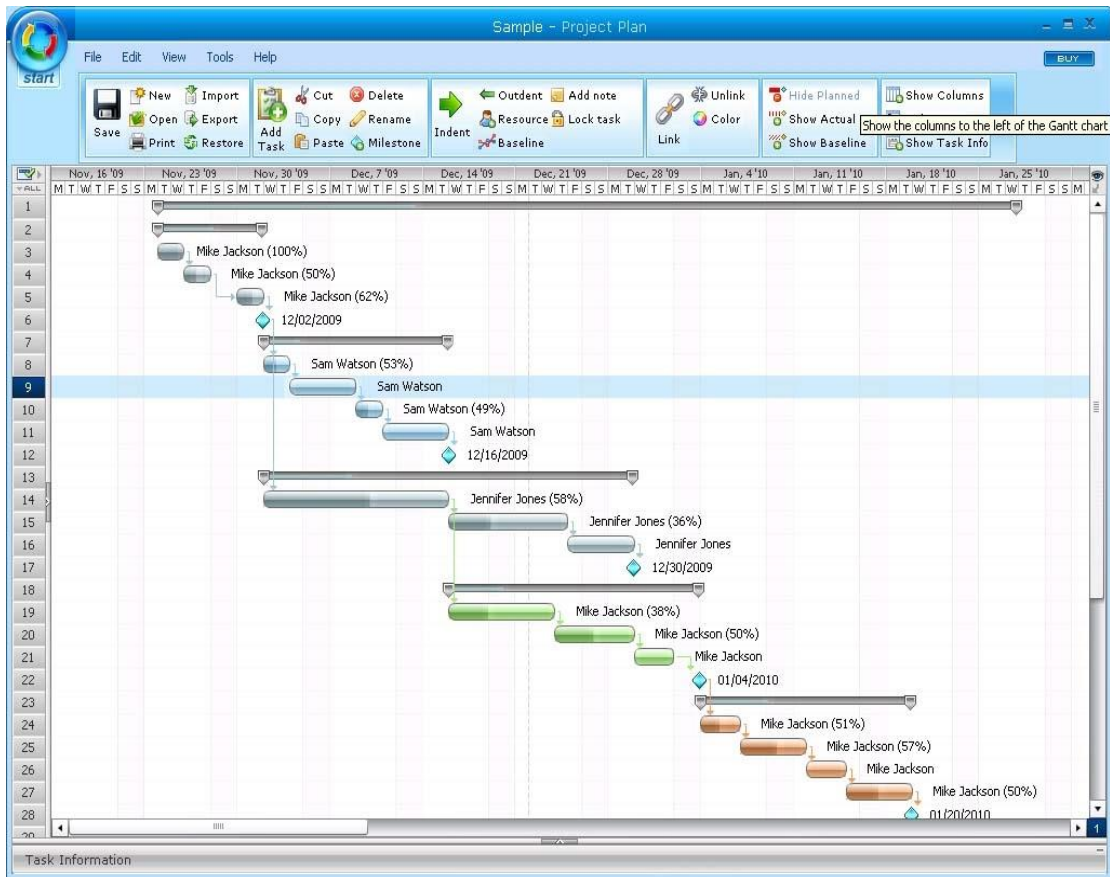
Sample - Project Plan

start

File Edit View Tools Help

BUY

New Import Open Export Save Print Restore

Add Task

Cut Delete Copy Rename Paste Milestone

Indent

Outdent Add note Resource Lock task Baseline

Link

Unlink Color

Hide Planned Show Actual Show Baseline

Show Columns Show Task Info

Show the columns to the left of the Gantt chart

ALL

Nov, 16 '09 Nov, 23 '09 Nov, 30 '09 Dec, 7 '09 Dec, 14 '09 Dec, 21 '09 Dec, 28 '09 Jan, 4 '10 Jan, 11 '10 Jan, 18 '10 Jan, 25 '10

M T W T F S S M T W T F S S M T W T F S S M T W T F S S M T W T F S S M T W T F S S M T W T F S S M T W T F S S M T W T F S S M T W T F S S M T W T F S M

1
2
3 Mike Jackson (100%)
4 Mike Jackson (50%)
5 Mike Jackson (62%)
6 12/02/2009
7
8 Sam Watson (53%)
9 Sam Watson
10 Sam Watson (49%)
11 Sam Watson
12 12/16/2009
13
14 Jennifer Jones (58%)
15 Jennifer Jones (36%)
16 Jennifer Jones
17 12/30/2009
18
19 Mike Jackson (38%)
20 Mike Jackson (50%)
21 Mike Jackson
22 01/04/2010
23
24 Mike Jackson (51%)
25 Mike Jackson (57%)
26 Mike Jackson
27 Mike Jackson (50%)
28 01/20/2010

Task Information